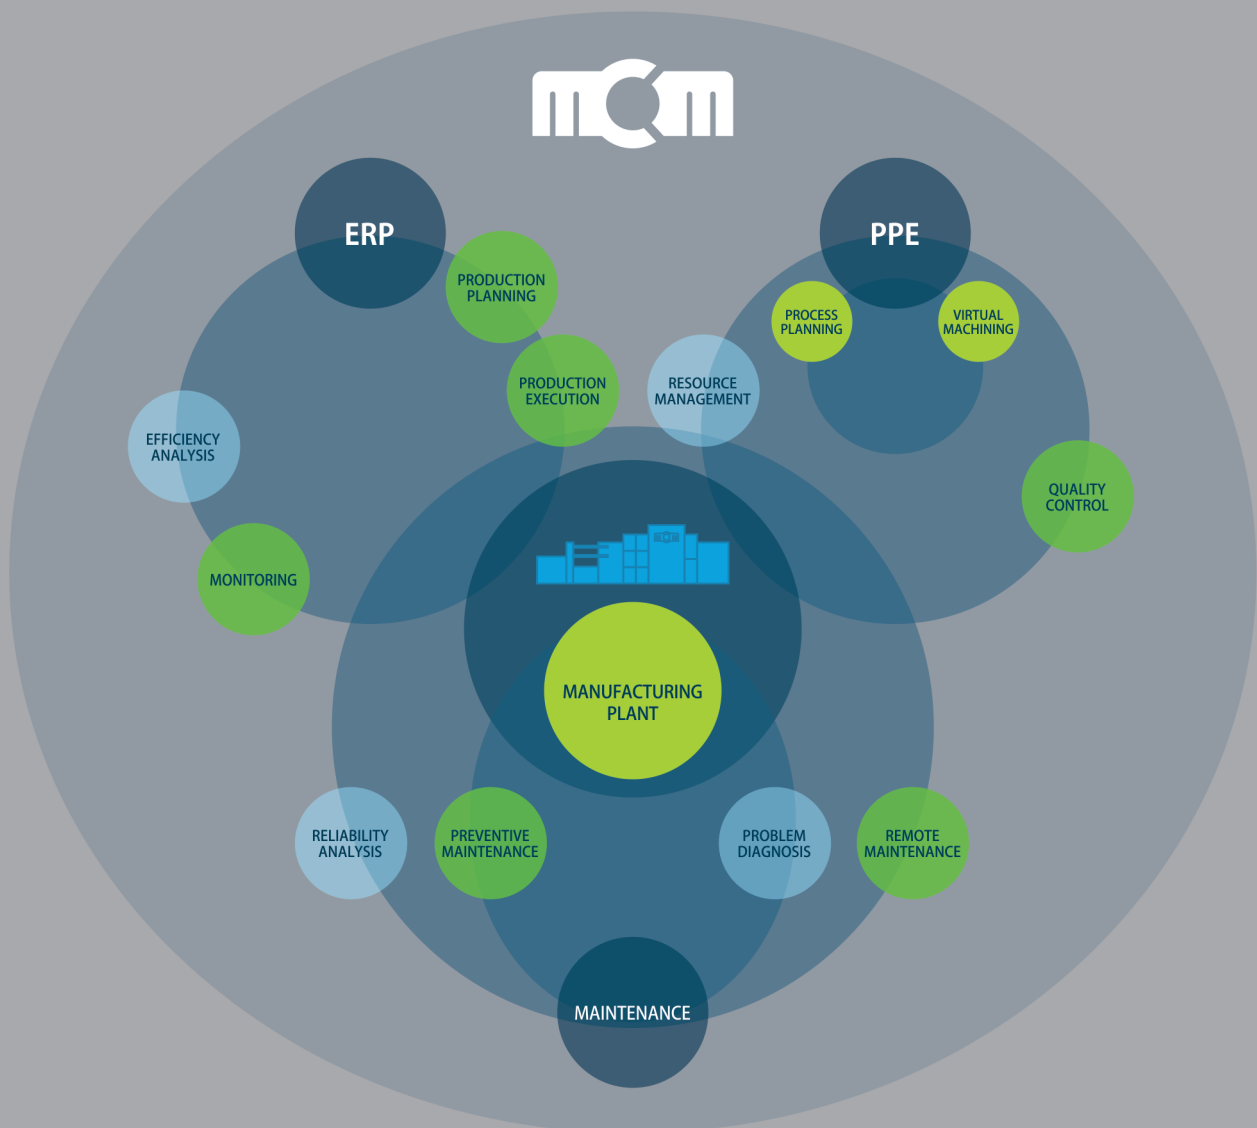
mcm

ERP

PPE

PRODUCTION PLANNING

PROCESS PLANNING

VIRTUAL MACHINING

PRODUCTION EXECUTION

RESOURCE MANAGEMENT

EFFICIENCY ANALYSIS

QUALITY CONTROL

MONITORING

MANUFACTURING PLANT

RELIABILITY ANALYSIS

PREVENTIVE MAINTENANCE

PROBLEM DIAGNOSIS

REMOTE MAINTENANCE

MAINTENANCE